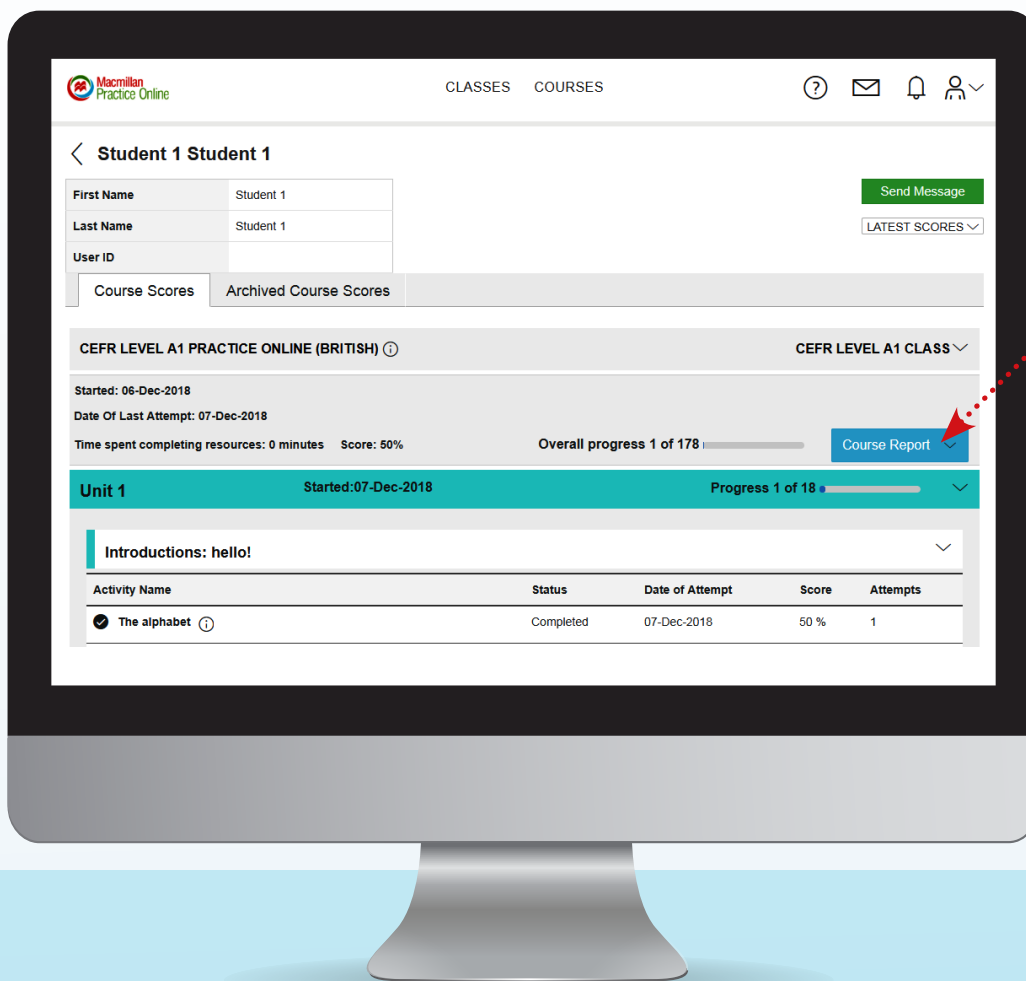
Macmillan Practice Online

CLASSES COURSES

Student 1 Student 1

| First Name | Student 1 |
|---|---|
| Last Name | Student 1 |
| User ID | |

Send Message

LATEST SCORES

Course Scores Archived Course Scores

CEFR LEVEL A1 PRACTICE ONLINE (BRITISH)

CEFR LEVEL A1 CLASS

Started: 06-Dec-2018

Date Of Last Attempt: 07-Dec-2018

Time spent completing resources: 0 minutes Score: 50%

Overall progress 1 of 178

Course Report

Unit 1 Started:07-Dec-2018 Progress 1 of 18

Introductions: hello!

| Activity Name | Status | Date of Attempt | Score | Attempts |
|---|---|---|---|---|
| The alphabet | Completed | 07-Dec-2018 | 50 % | 1 |